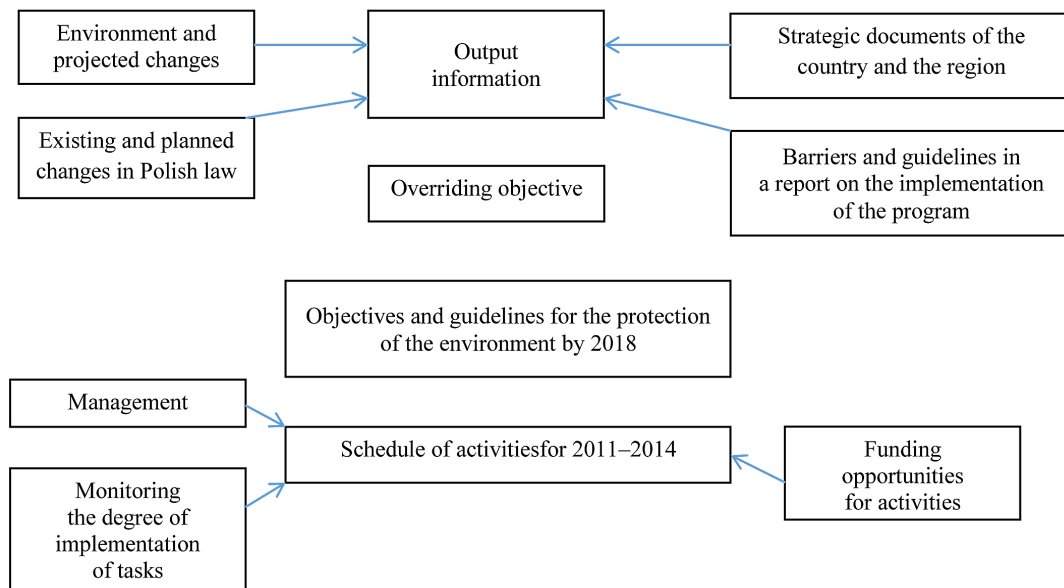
Environment and projected changes

Output information

Strategic documents of the country and the region

Existing and planned changes in Polish law

Overriding objective

Barriers and guidelines in a report on the implementation of the program

Objectives and guidelines for the protection of the environment by 2018

Management

Schedule of activitiesfor 2011–2014

Funding opportunities for activities

Monitoring the degree of implementation of tasks